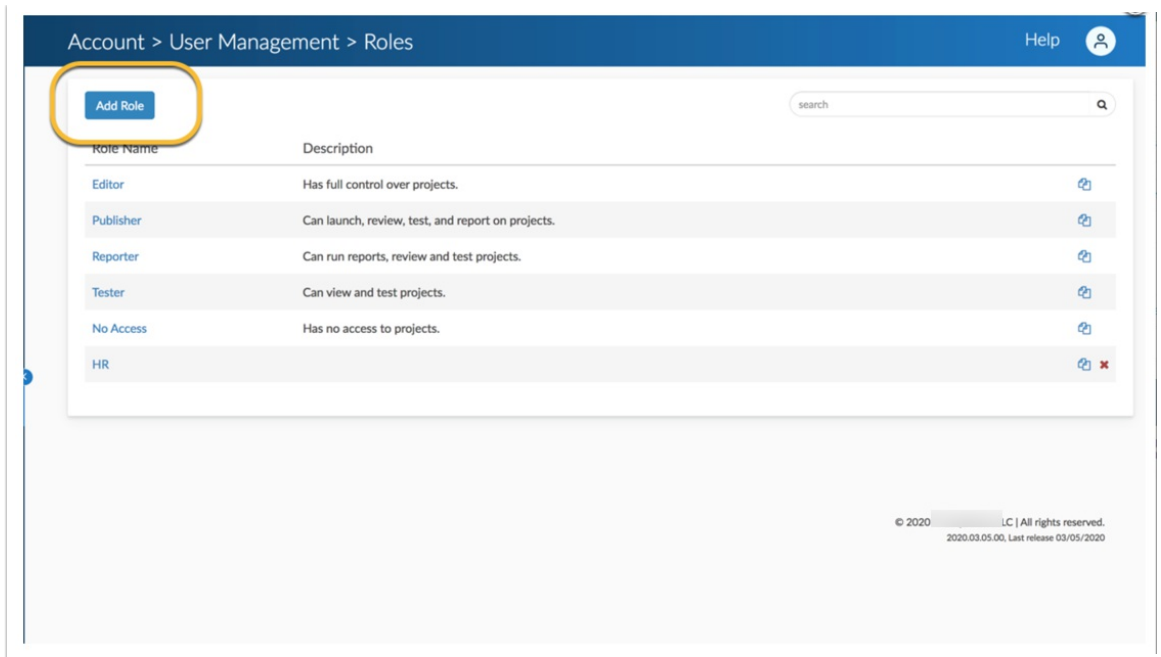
Account > User Management > Roles

Help

Add Role

search

| Role Name | Description |
|---|---|
| Editor | Has full control over projects. |
| Publisher | Can launch, review, test, and report on projects. |
| Reporter | Can run reports, review and test projects. |
| Tester | Can view and test projects. |
| No Access | Has no access to projects. |
| HR | |

© 2020 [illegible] LLC | All rights reserved.
2020.03.05.00, Last release 03/05/2020